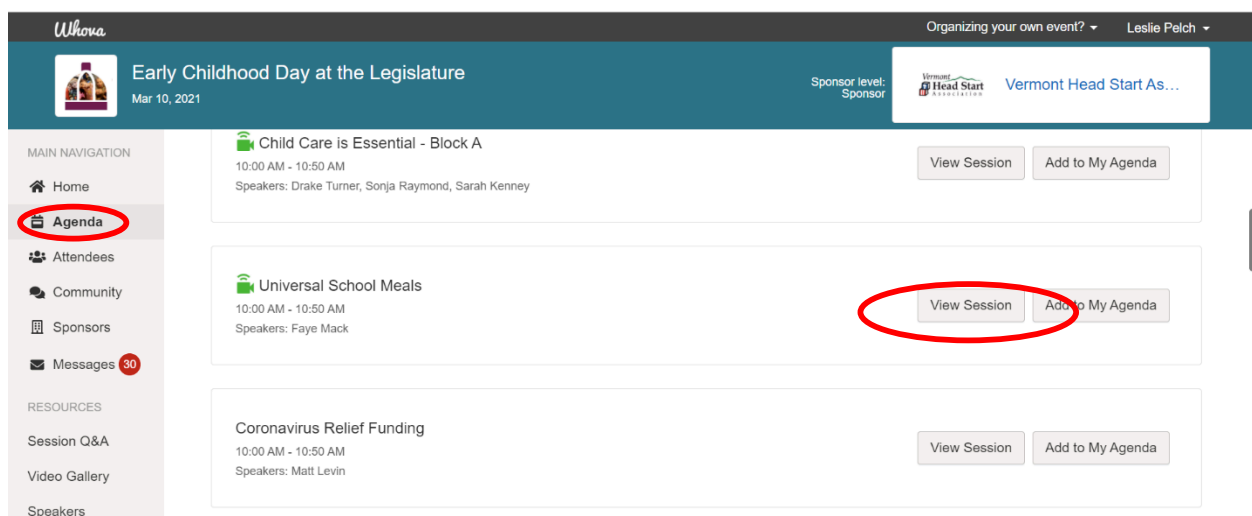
Whova

Organizing your own event?

Leslie Pelch

Early Childhood Day at the Legislature

Mar 10, 2021

Sponsor level: Sponsor

Vermont Head Start Association

Vermont Head Start As...

MAIN NAVIGATION

Home

Agenda

Attendees

Community

Sponsors

Messages 30

RESOURCES

Session Q&A

Video Gallery

Speakers

Child Care is Essential - Block A

10:00 AM - 10:50 AM

Speakers: Drake Turner, Sonja Raymond, Sarah Kenney

View Session

Add to My Agenda

Universal School Meals

10:00 AM - 10:50 AM

Speakers: Faye Mack

View Session

Add to My Agenda

Coronavirus Relief Funding

10:00 AM - 10:50 AM

Speakers: Matt Levin

View Session

Add to My Agenda